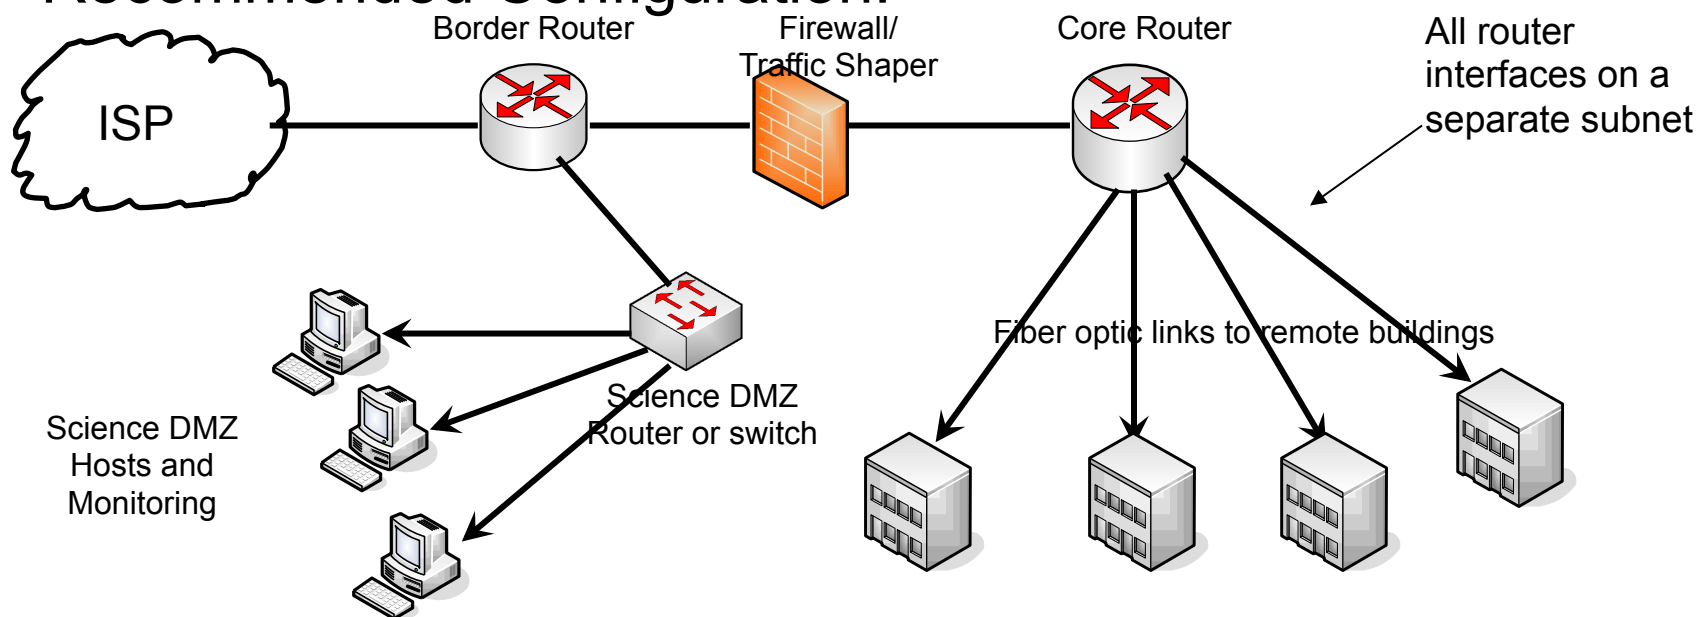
Recommended Configuration

Border Router

Firewall/ Traffic Shaper

Core Router

All router interfaces on a separate subnet

ISP

Fiber optic links to remote buildings

Science DMZ Router or switch

Science DMZ Hosts and Monitoring